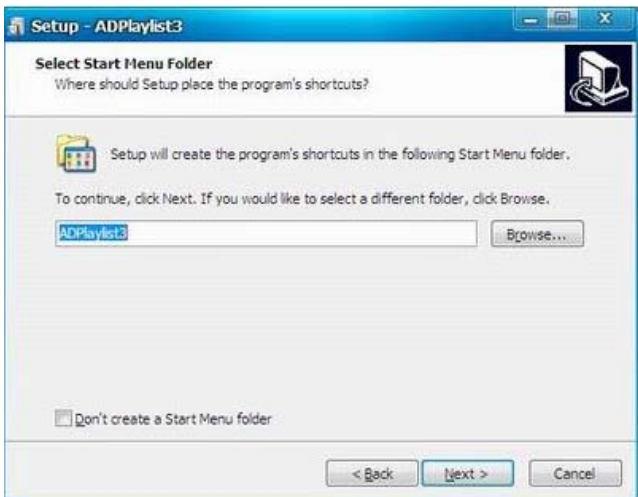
Setup - ADPlaylist3

Select Start Menu Folder
Where should Setup place the program's shortcuts?

Setup will create the program's shortcuts in the following Start Menu folder.

To continue, click Next. If you would like to select a different folder, click Browse.

ADPlaylist3

Browse...

Don't create a Start Menu folder

< Back

Next >

Cancel